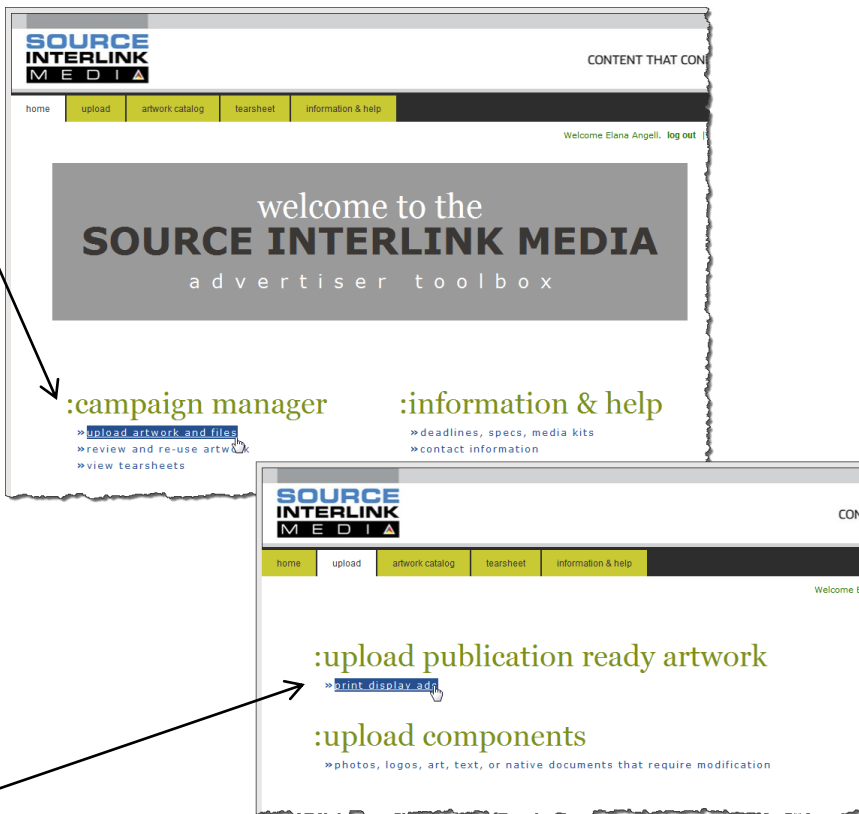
SOURCE INTERLINK MEDIA

CONTENT THAT CON

home | upload | artwork catalog | tearsheet | information & help

Welcome Elana Angell. log out |

welcome to the
SOURCE INTERLINK MEDIA
advertiser toolbox

:campaign manager
» upload artwork and files
» review and re-use artwork
» view tearsheets

:information & help
» deadlines, specs, media kits
» contact information

SOURCE INTERLINK MEDIA

CON

home | upload | artwork catalog | tearsheet | information & help

Welcome E

:upload publication ready artwork
» print display ads

:upload components
» photos, logos, art, text, or native documents that require modification